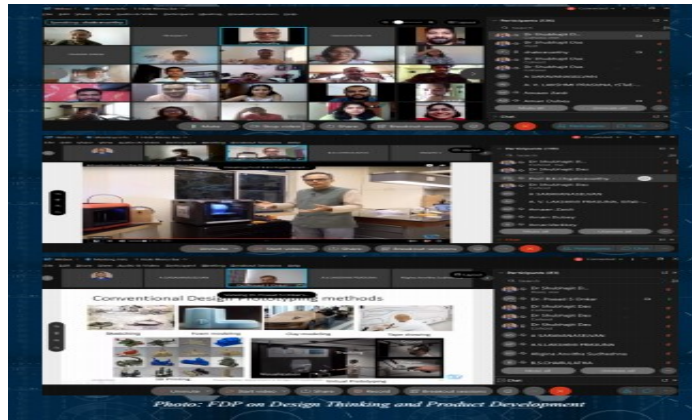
Conventional Design Prototyping methods

Sketching

Foam modeling

Clay modeling

Tape drawing

3D Printing

Virtual Prototyping

Participants

Dr. Shubhajit Das

Photo: FDP on Design Thinking and Product Development